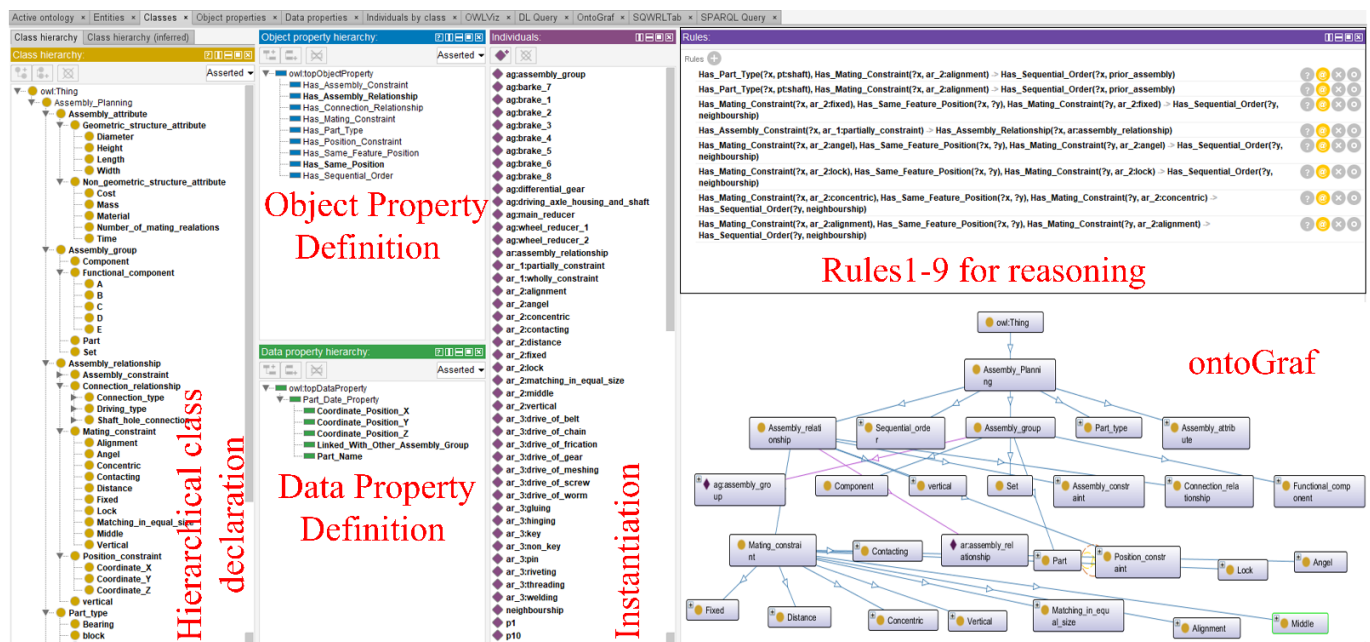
Active ontology | Entities | Classes | Object properties | Data properties | Individuals by class | OWLViz | DL Query | OntoGraf | SQWRLTab | SPARQL Query

Class hierarchy | Class hierarchy (inferred)

Class hierarchy:

Asserted

owl:Thing
Assembly_Planning
Assembly_attribute
Geometric_structure_attribute
Diameter
Height
Length
Width
Non_geometric_structure_attribute
Cost
Mass
Material
Number_of_mating_realations
Time
Assembly_group
Component
Functional_component
A
B
C
D
E
Part
Set
Assembly_relationship
Assembly_constraint
Connection_relationship
Connection_type
Driving_type
Shaft_hole_connection
Mating_constraint
Alignment
Angel
Concentric
Contacting
Distance
Fixed
Lock
Matching_in_equal_size
Middle
Vertical
Position_constraint
Coordinate_X
Coordinate_Y
Coordinate_Z
vertical
Part_type
Bearing
block

Hierarchical class declaration

Object property hierarchy:

Asserted

owl:topObjectProperty
Has_Assembly_Constraint
Has_Assembly_Relationship
Has_Connection_Relationship
Has_Mating_Constraint
Has_Part_Type
Has_Position_Constraint
Has_Same_Feature_Position
Has_Same_Position
Has_Sequential_Order

Object Property Definition

Data property hierarchy:

Asserted

owl:topDataProperty
Part_Date_Property
Coordinate_Position_X
Coordinate_Position_Y
Coordinate_Position_Z
Linked_With_Other_Assembly_Group
Part_Name

Data Property Definition

Individuals:

ag:assembly_group
ag:barke_7
ag:brake_1
ag:brake_2
ag:brake_3
ag:brake_4
ag:brake_5
ag:brake_6
ag:brake_8
ag:differential_gear
ag:driving_axle_housing_and_shaft
ag:main_reducer
ag:wheel_reducer_1
ag:wheel_reducer_2
ar:assembly_relationship
ar_1:partially_constraint
ar_1:wholly_constraint
ar_2:alignment
ar_2:angel
ar_2:concentric
ar_2:contacting
ar_2:distance
ar_2:fixed
ar_2:lock
ar_2:matching_in_equal_size
ar_2:middle
ar_2:vertical
ar_3:drive_of_belt
ar_3:drive_of_chain
ar_3:drive_of_frication
ar_3:drive_of_gear
ar_3:drive_of_meshing
ar_3:drive_of_screw
ar_3:drive_of_worm
ar_3:gluing
ar_3:hinging
ar_3:key
ar_3:non_key
ar_3:pin
ar_3:riveting
ar_3:threading
ar_3:welding
neighbourship
p1
p10

Instantiation

Rules:

Rules

Has_Part_Type(?x, pt:shaft), Has_Mating_Constraint(?x, ar_2:alignment) -> Has_Sequential_Order(?x, prior_assembly)
Has_Part_Type(?x, pt:shaft), Has_Mating_Constraint(?x, ar_2:concentric) -> Has_Sequential_Order(?x, prior_assembly)
Has_Mating_Constraint(?x, ar_2:fixed), Has_Same_Feature_Position(?x, ?y), Has_Mating_Constraint(?y, ar_2:fixed) -> Has_Sequential_Order(?y, neighbourship)
Has_Assembly_Constraint(?x, ar_1:partially_constraint) -> Has_Assembly_Relationship(?x, ar:assembly_relationship)
Has_Mating_Constraint(?x, ar_2:angel), Has_Same_Feature_Position(?x, ?y), Has_Mating_Constraint(?y, ar_2:angel) -> Has_Sequential_Order(?y, neighbourship)
Has_Mating_Constraint(?x, ar_2:lock), Has_Same_Feature_Position(?x, ?y), Has_Mating_Constraint(?y, ar_2:lock) -> Has_Sequential_Order(?y, neighbourship)
Has_Mating_Constraint(?x, ar_2:concentric), Has_Same_Feature_Position(?x, ?y), Has_Mating_Constraint(?y, ar_2:concentric) -> Has_Sequential_Order(?y, neighbourship)
Has_Mating_Constraint(?x, ar_2:alignment), Has_Same_Feature_Position(?x, ?y), Has_Mating_Constraint(?y, ar_2:alignment) -> Has_Sequential_Order(?y, neighbourship)

Rules1-9 for reasoning

owl:Thing
Assembly_Planning
Assembly_relationship
Sequential_order
Assembly_group
Part_type
Assembly_attribute
ag:assembly_group
Component
vertical
Set
Assembly_constraint
Connection_relationship
Functional_component
Mating_constraint
Contacting
ar:assembly_relationship
Part
Position_constraint
Angel
Lock
Fixed
Distance
Concentric
Vertical
Matching_in_equal_size
Alignment
Middle

ontoGraf